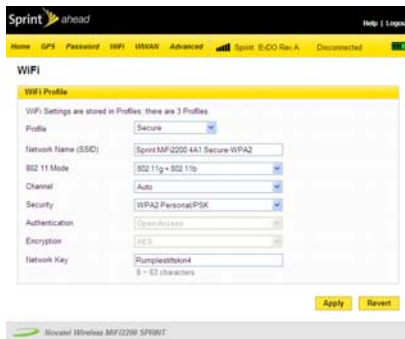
Sprint ahead

Help | Logou

Home GPS Password WiFi WWAN Advanced Sprint EvDO Rev.A Disconnected

WiFi

WiFi Profile

WiFi Settings are stored in Profiles; there are 3 Profiles.

| | |
|---|---|
| Profile | Secure |
| Network Name (SSID) | Sprint MiFi2200 4A1 Secure-WPA2 |
| 802.11 Mode | 802.11g + 802.11b |
| Channel | Auto |
| Security | WPA2 Personal/PSK |
| Authentication | Open Access |
| Encryption | AES |
| Network Key | Rumplestiltskin4 |

8 ~ 63 characters

Apply Revert

Novatel Wireless MiFi2200 SPRINT